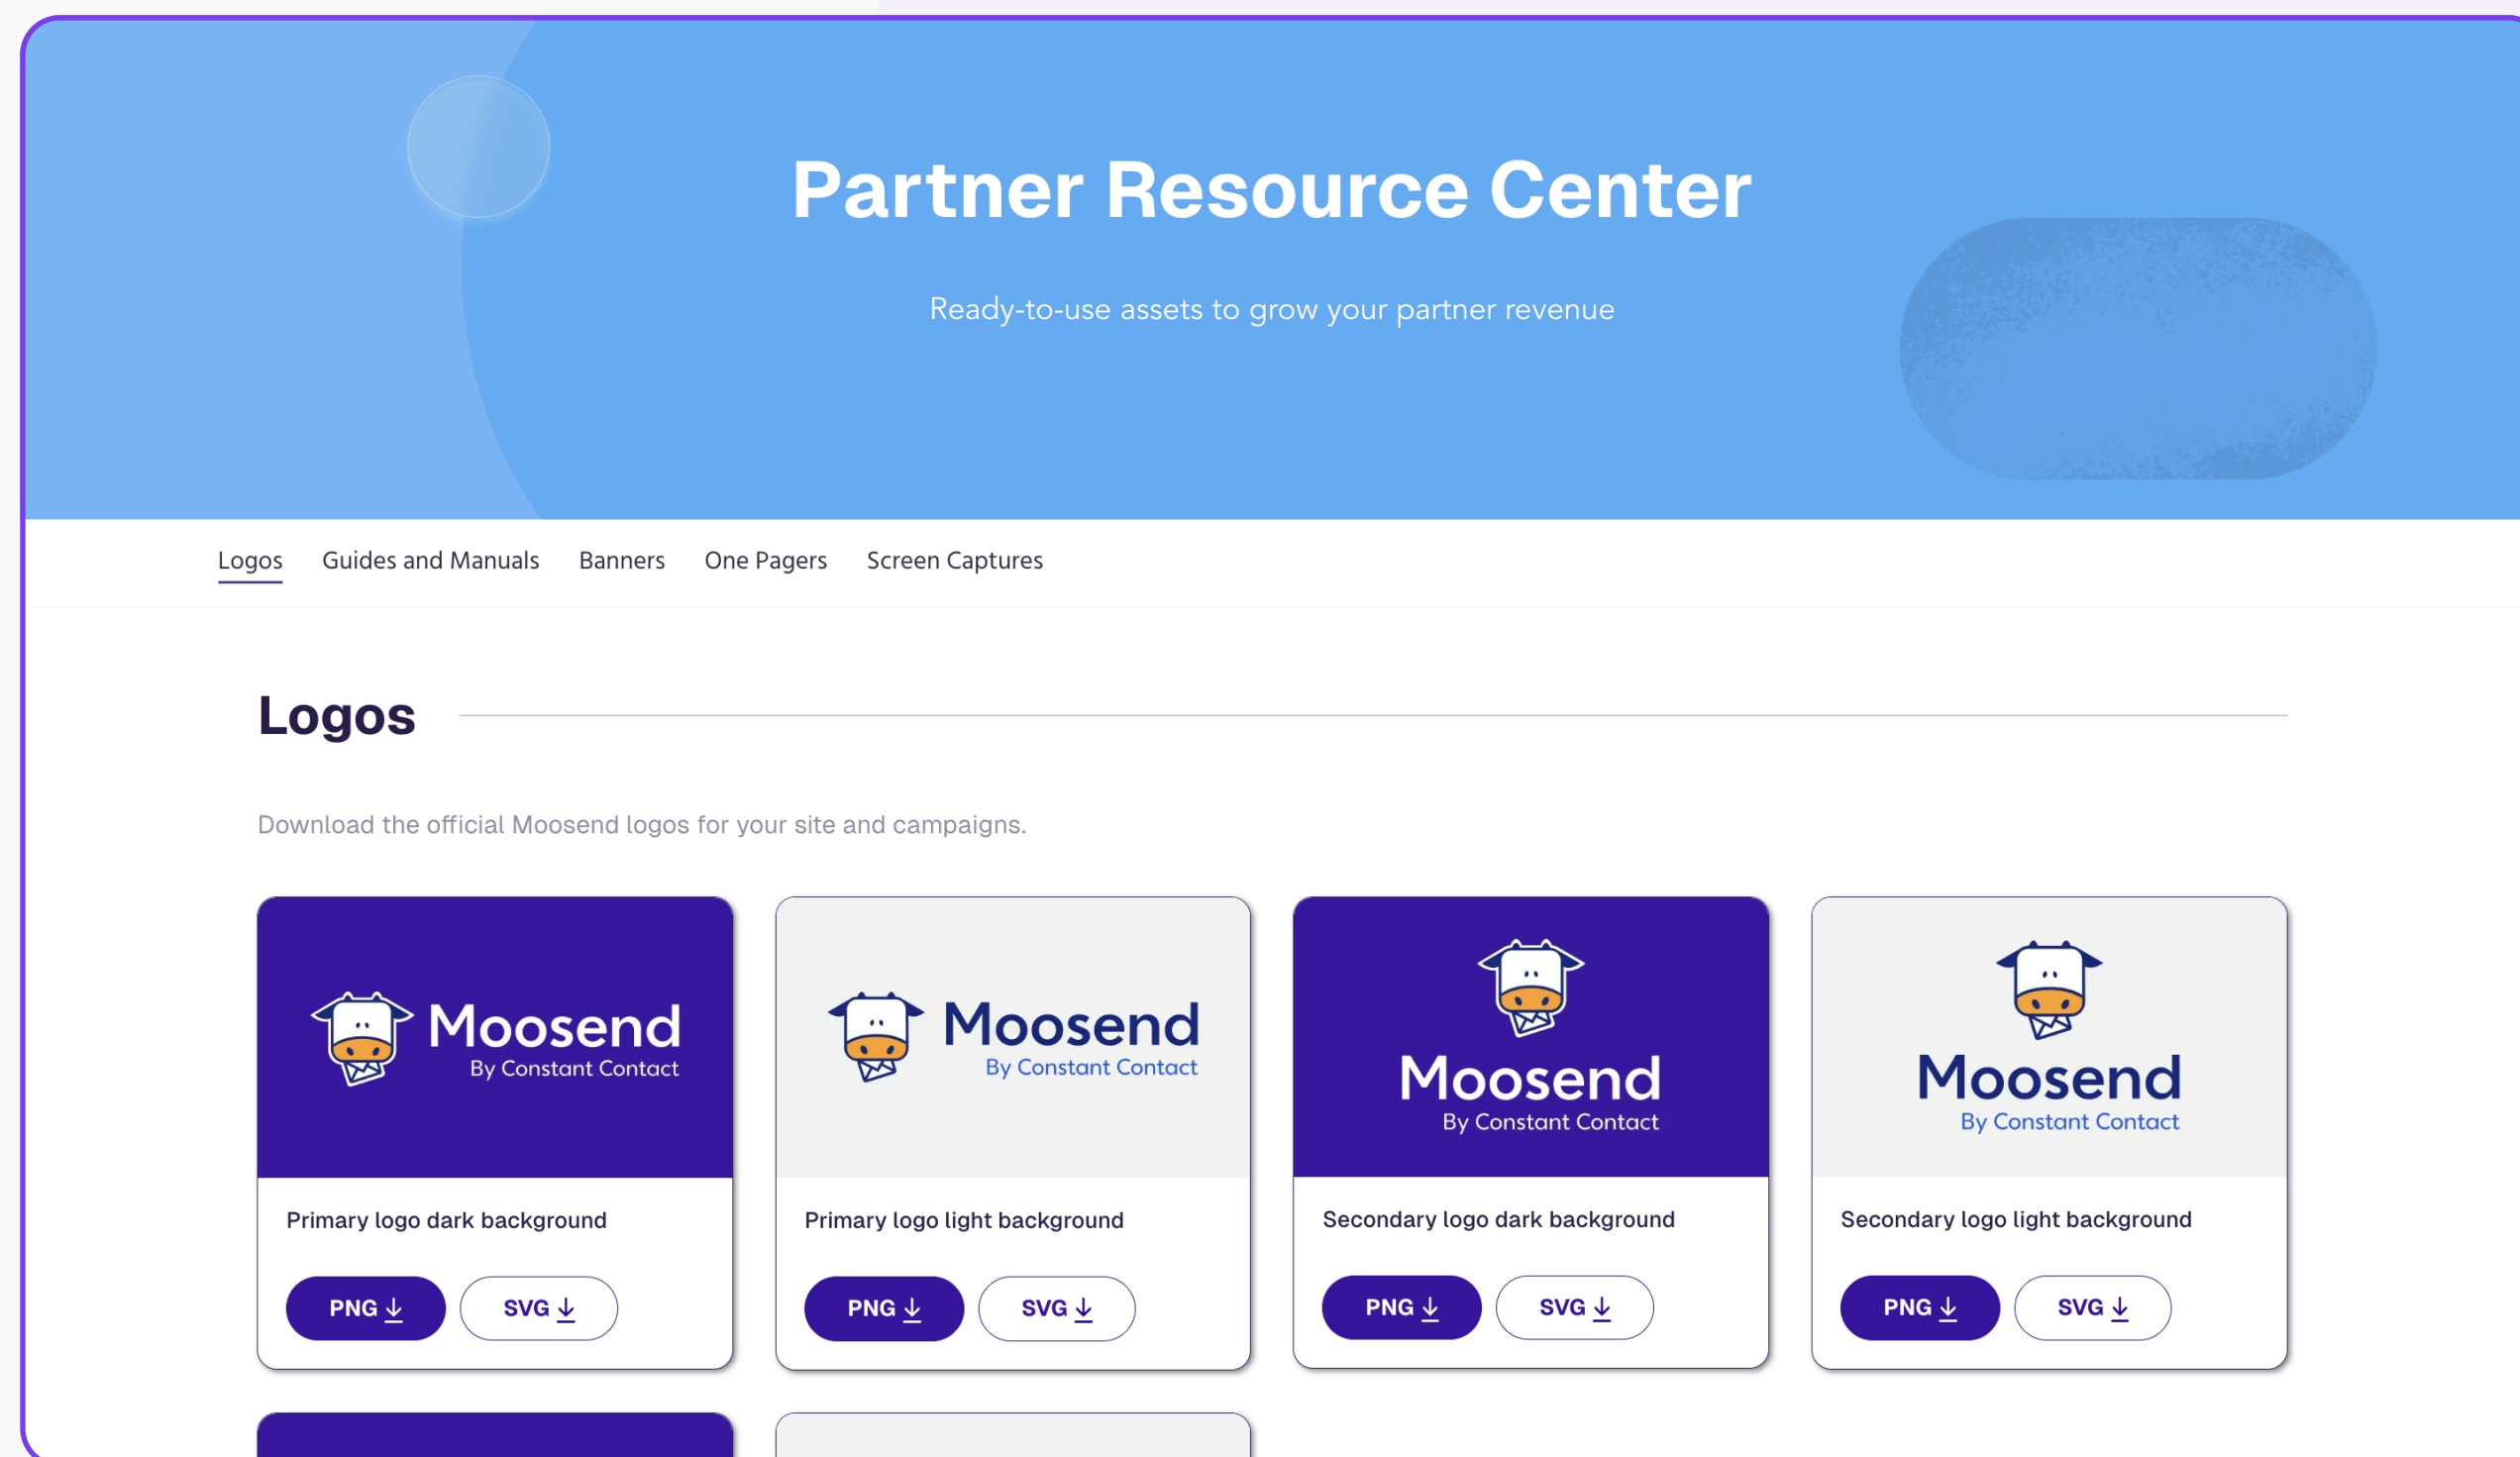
Partner Resource Center

Ready-to-use assets to grow your partner revenue

Logos Guides and Manuals Banners One Pagers Screen Captures

Logos

Download the official Moosend logos for your site and campaigns.

Moosend
By Constant Contact

Primary logo dark background

PNG SVG

Moosend
By Constant Contact

Primary logo light background

PNG SVG

Moosend
By Constant Contact

Secondary logo dark background

PNG SVG

Moosend
By Constant Contact

Secondary logo light background

PNG SVG